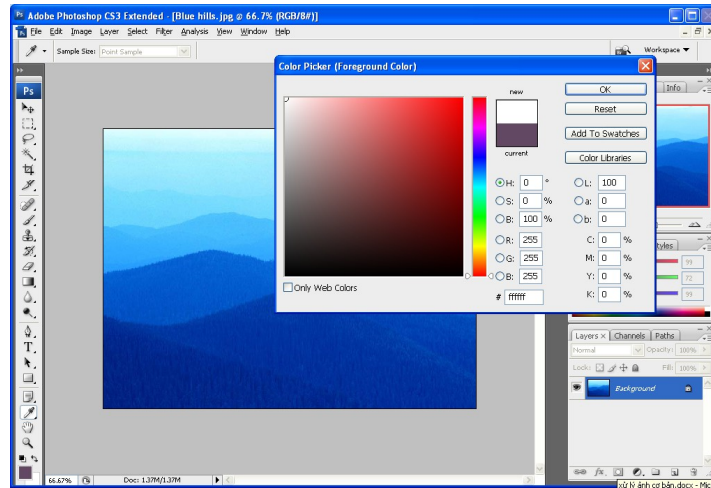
Adobe Photoshop CS3 Extended - [Blue hills.jpg @ 66.7% (RGB/8#)]

File Edit Image Layer Select Filter Analysis View Window Help

Sample Size: Point Sample

Workspace ▼

Ps

Color Picker (Foreground Color)

new

current

OK

Reset

Add To Swatches

Color Libraries

H: 0 °

S: 0 %

B: 100 %

R: 255

G: 255

B: 255

L: 100

a: 0

b: 0

C: 0 %

M: 0 %

Y: 0 %

K: 0 %

Only Web Colors

# ffffff

Info

yles

99

72

99

Layers × Channels Paths

Normal

Opacity: 100%

Lock:

Fill: 100%

Background

66.67%

Doc: 1.37M/1.37M

xử lý ảnh cơ bản.docx - Mic